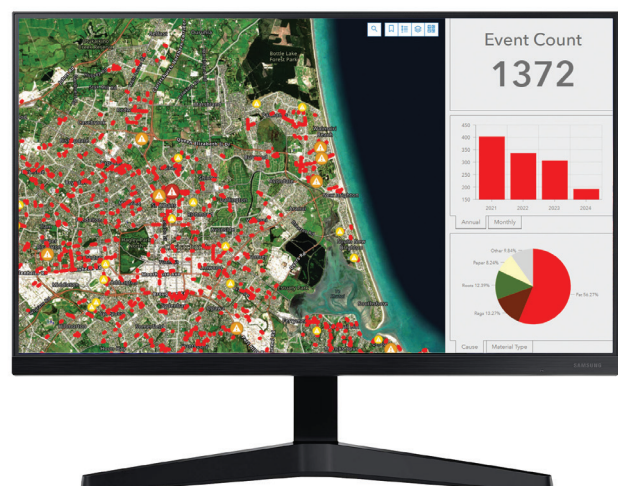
Bottle Lake Forest Park

Event Count

1372

| | |
|---|---|
| 400 | |
| 350 | |
| 300 | |
| 250 | |
| 200 | |
| 150 | |

2021 2022 2023 2024

Annual Monthly

Other 9.64%

Paper 8.24%

Rovin 12.29%

Rags 13.27%

Fat 56.27%

Cause Material Type

SAMSUNG